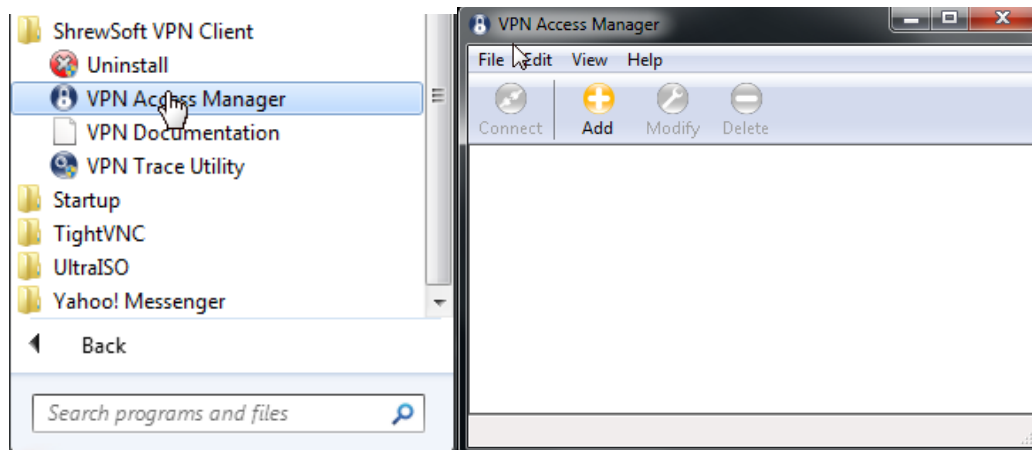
ShrewSoft VPN Client
Uninstall
VPN Access Manager
VPN Documentation
VPN Trace Utility
Startup
TightVNC
UltraISO
Yahoo! Messenger
Back
Search programs and files

VPN Access Manager
File Edit View Help
Connect Add Modify Delete